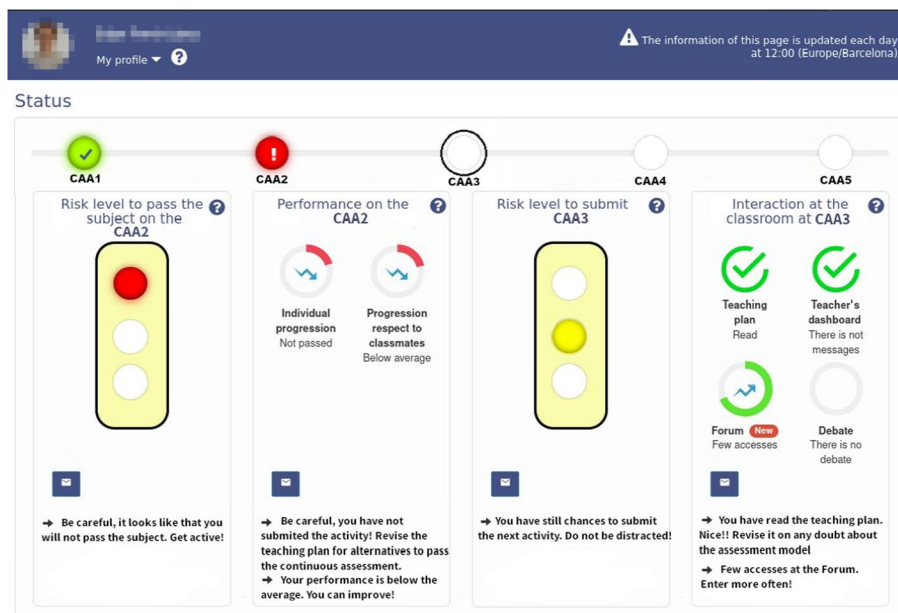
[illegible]
My profile ?

The information of this page is updated each day at 12:00 (Europe/Barcelona)

Status

CAA1 CAA2 CAA3 CAA4 CAA5

Risk level to pass the subject on the CAA2 ?

➜ Be careful, it looks like that you will not pass the subject. Get active!

Performance on the CAA2 ?

Individual progression
Not passed

Progression respect to classmates
Below average

➜ Be careful, you have not submited the activity! Revise the teaching plan for alternatives to pass the continuous assessment.
➜ Your performance is below the average. You can improve!

Risk level to submit CAA3 ?

➜ You have still chances to submit the next activity. Do not be distracted!

Interaction at the classroom at CAA3 ?

Teaching plan
Read

Teacher's dashboard
There is not messages

Forum New
Few accesses

Debate
There is no debate

➜ You have read the teaching plan. Nice!! Revise it on any doubt about the assessment model
➜ Few accesses at the Forum. Enter more often!